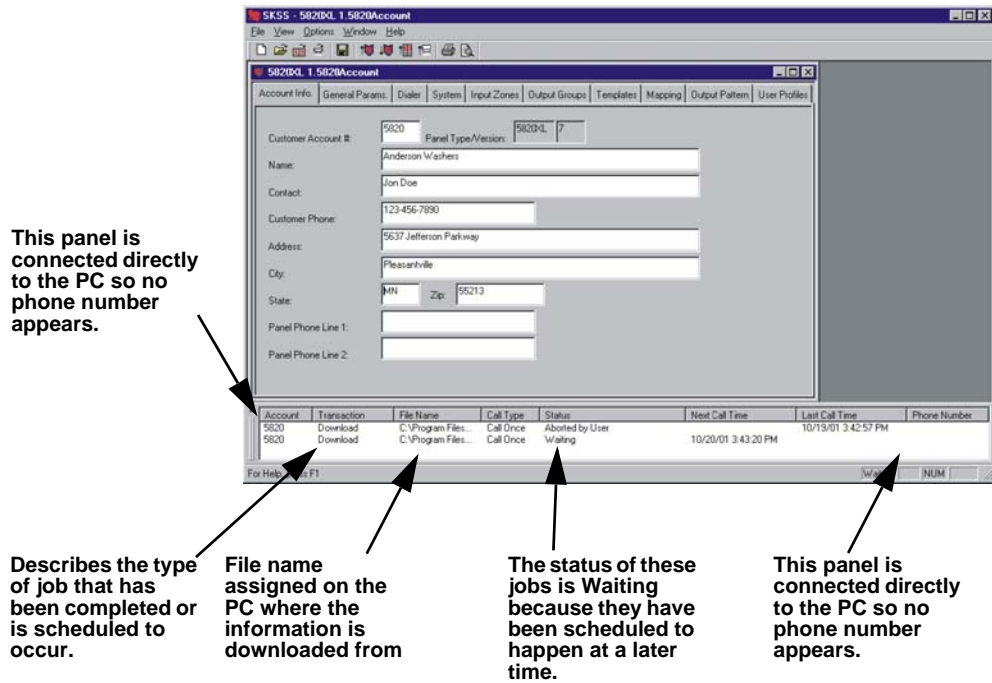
SKSS - 5820XL 1.5820Account

File View Options Window Help

5820XL 1.5820Account

Account Info. | General Params. | Dialer | System | Input Zones | Output Groups | Templates | Mapping | Output Pattern | User Profiles

Customer Account #: 5820 Panel Type/Version: 5820XL 7

Name: Anderson Washers

Contact: Jon Doe

Customer Phone: 123-456-7890

Address: 5637 Jefferson Parkway

City: Pleasantville

State: MN Zip: 55213

Panel Phone Line 1:

Panel Phone Line 2:

| Account | Transaction | File Name | Call Type | Status | Next Call Time | Last Call Time | Phone Number |
|---|---|---|---|---|---|---|---|
| 5820 | Download | C:\Program Files... | Call Once | Aborted by User | | 10/19/01 3:42:57 PM | |
| 5820 | Download | C:\Program Files... | Call Once | Waiting | 10/20/01 3:43:20 PM | | |

For Help, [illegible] F1

Wai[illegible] NUM

This panel is connected directly to the PC so no phone number appears.

Describes the type of job that has been completed or is scheduled to occur.

File name assigned on the PC where the information is downloaded from

The status of these jobs is Waiting because they have been scheduled to happen at a later time.

This panel is connected directly to the PC so no phone number appears.